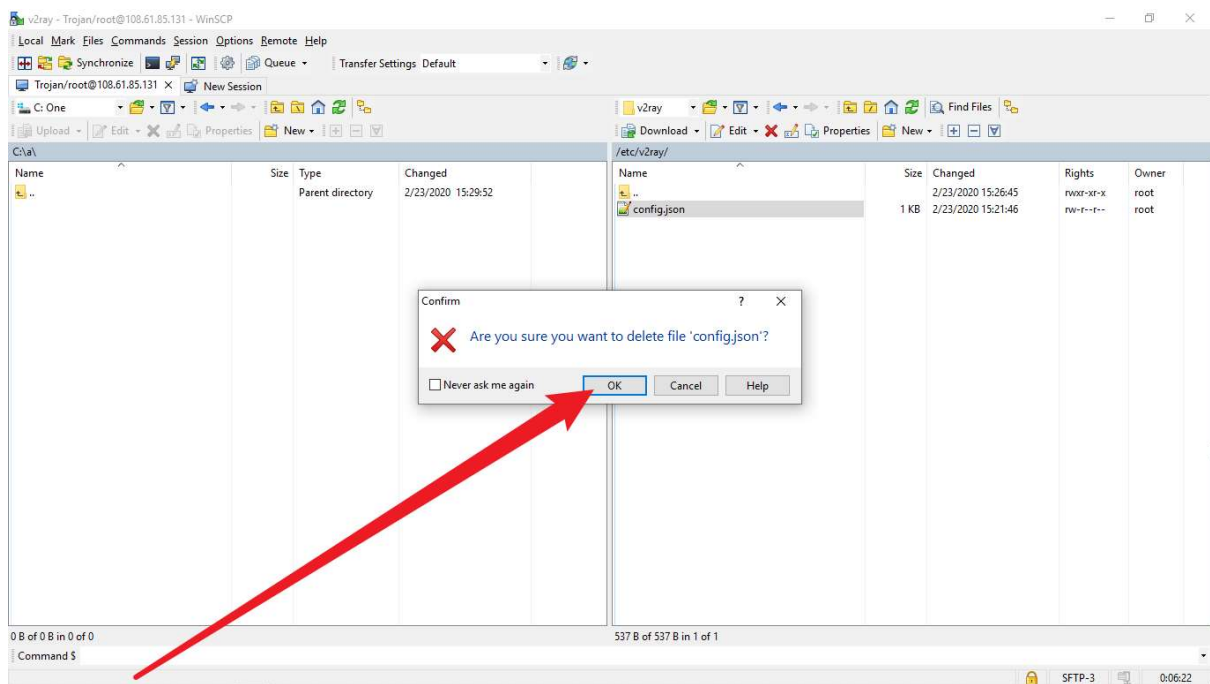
v2ray - Trojan/root@108.61.85.131 - WinSCP

Local Mark Files Commands Session Options Remote Help

Synchronize Queue Transfer Settings Default

Trojan/root@108.61.85.131 × New Session

C: One

Upload Edit Properties New

C:\a\

| Name | Size | Type | Changed |
|---|---|---|---|
| .. | | Parent directory | 2/23/2020 15:29:52 |

v2ray

Find Files

Download Edit Properties New

/etc/v2ray/

| Name | Size | Changed | Rights | Owner |
|---|---|---|---|---|
| .. | | 2/23/2020 15:26:45 | rwxr-xr-x | root |
| config.json | 1 KB | 2/23/2020 15:21:46 | rw-r--r-- | root |

Confirm ? ×

Are you sure you want to delete file 'config.json'?

Never ask me again OK Cancel Help

0 B of 0 B in 0 of 0

537 B of 537 B in 1 of 1

Command $

SFTP-3 0:06:22